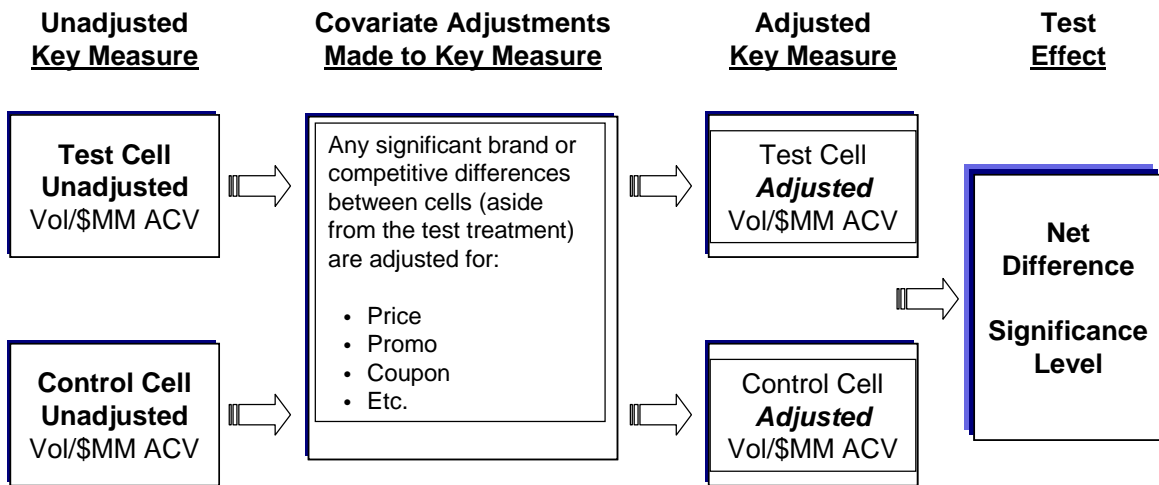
Unadjusted
Key Measure

Covariate Adjustments
Made to Key Measure

Adjusted
Key Measure

Test
Effect

Test Cell
Unadjusted
Vol/$MM ACV

Any significant brand or competitive differences between cells (aside from the test treatment) are adjusted for:

• Price
• Promo
• Coupon
• Etc.

Test Cell
Adjusted
Vol/$MM ACV

Net
Difference

Significance
Level

Control Cell
Unadjusted
Vol/$MM ACV

Control Cell
Adjusted
Vol/$MM ACV